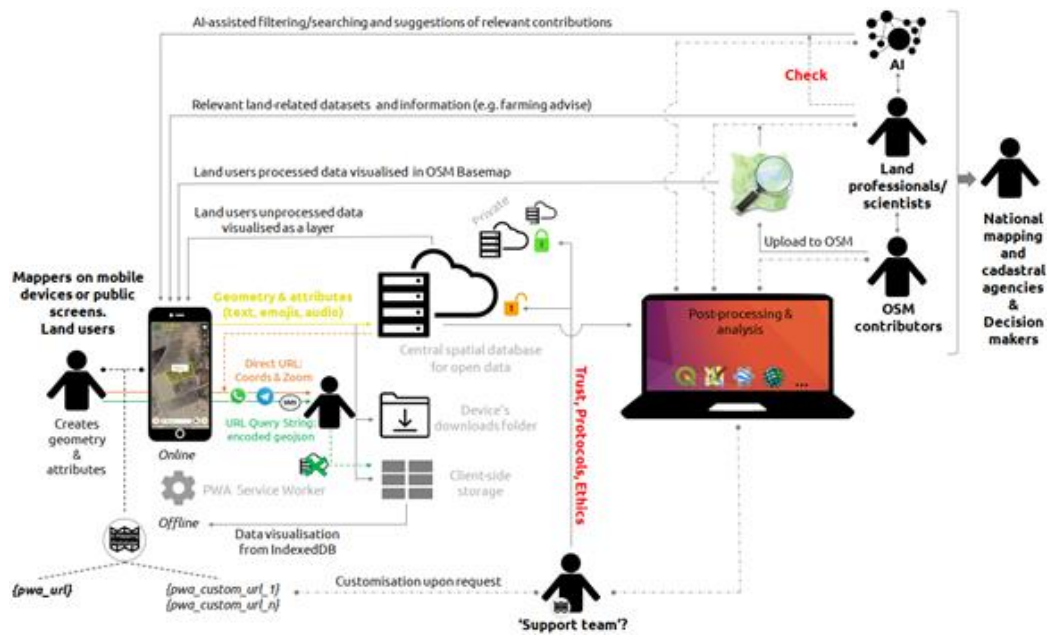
AI-assisted filtering/searching and suggestions of relevant contributions

AI

Check

Relevant land-related datasets and information (e.g. farming advise)

Land professionals/ scientists

Land users processed data visualised in OSM Basemap

National mapping and cadastral agencies & Decision makers

Land users unprocessed data visualised as a layer

Private

Upload to OSM

Mappers on mobile devices or public screens. Land users

OSM contributors

Geometry & attributes (text, emojis, audio)

Post-processing & analysis

Central spatial database for open data

Direct URL: Coords & Zoom

SMS

URL Query String: encoded geojson

Creates geometry & attributes

Device's downloads folder

Online

Trust, Protocols, Ethics

PWA Service Worker

Client-side storage

Offline

Data visualisation from IndexedDB

Customisation upon request

{pwa_url}

{pwa_custom_url_1}
{pwa_custom_url_n}

'Support team'?